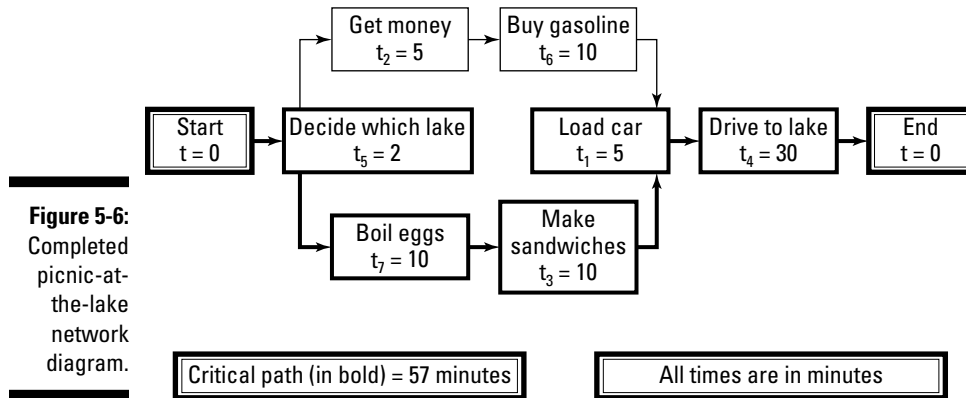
Figure 5-6: Completed picnic-at-the-lake network diagram.

Get money
$t_2 = 5$

Buy gasoline
$t_6 = 10$

Start
t = 0

Decide which lake
$t_5 = 2$

Load car
$t_1 = 5$

Drive to lake
$t_4 = 30$

End
t = 0

Boil eggs
$t_7 = 10$

Make sandwiches
$t_3 = 10$

Critical path (in bold) = 57 minutes

All times are in minutes